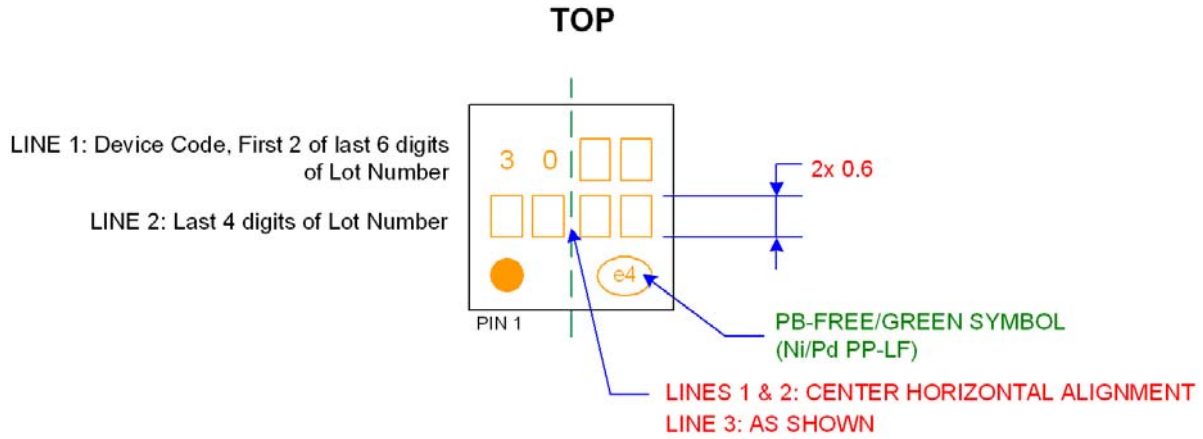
TOP

LINE 1: Device Code, First 2 of last 6 digits of Lot Number

LINE 2: Last 4 digits of Lot Number

3 0

e4

PIN 1

2x 0.6

PB-FREE/GREEN SYMBOL (Ni/Pd PP-LF)

LINES 1 & 2: CENTER HORIZONTAL ALIGNMENT
LINE 3: AS SHOWN